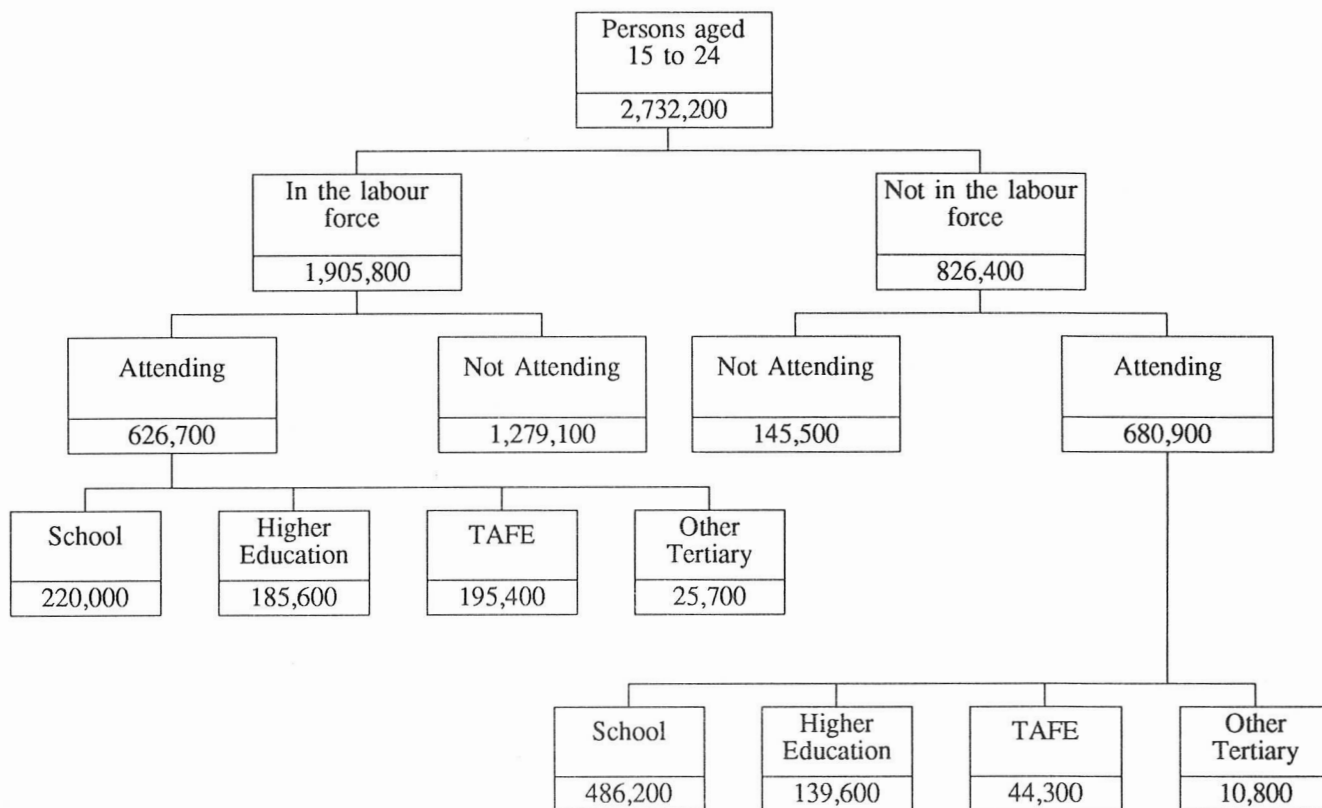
Persons aged 15 to 24

2,732,200

In the labour force

1,905,800

Not in the labour force

826,400

Attending

626,700

Not Attending

1,279,100

Not Attending

145,500

Attending

680,900

School

220,000

Higher Education

185,600

TAFE

195,400

Other Tertiary

25,700

School

486,200

Higher Education

139,600

TAFE

44,300

Other Tertiary

10,800